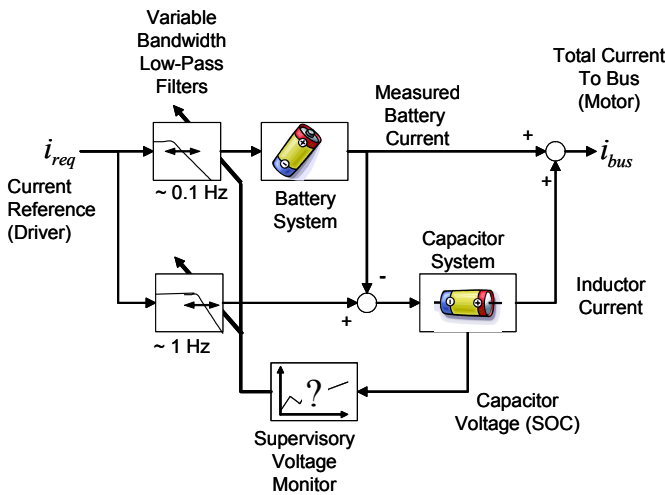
Variable Bandwidth Low-Pass Filters

Total Current To Bus (Motor)

Measured Battery Current

$i_{req}$

Current Reference (Driver)

~ 0.1 Hz

Battery System

+

+

$i_{bus}$

Capacitor System

-

+

Inductor Current

~ 1 Hz

?

Capacitor Voltage (SOC)

Supervisory Voltage Monitor